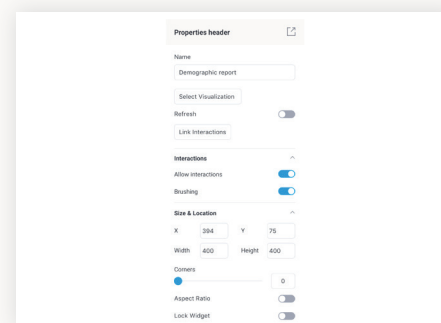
Properties header

Name

Demographic report

Select Visualization

Refresh

Link Interactions

Interactions

Allow interactions

Brushing

Size & Location

X 394 Y 75

Width 400 Height 400

Corners

0

Aspect Ratio

Lock Widget